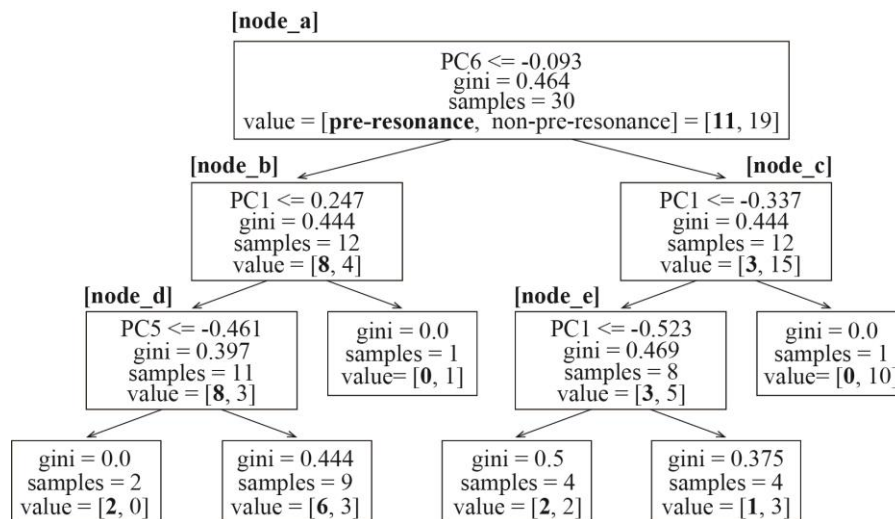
[node_a]

PC6 <= -0.093
gini = 0.464
samples = 30
value = [pre-resonance, non-pre-resonance] = [11, 19]

[node_b]

PC1 <= 0.247
gini = 0.444
samples = 12
value = [8, 4]

[node_c]

PC1 <= -0.337
gini = 0.444
samples = 12
value = [3, 15]

[node_d]

PC5 <= -0.461
gini = 0.397
samples = 11
value = [8, 3]

gini = 0.0
samples = 1
value= [0, 1]

[node_e]

PC1 <= -0.523
gini = 0.469
samples = 8
value = [3, 5]

gini = 0.0
samples = 1
value= [0, 10]

gini = 0.0
samples = 2
value = [2, 0]

gini = 0.444
samples = 9
value = [6, 3]

gini = 0.5
samples = 4
value = [2, 2]

gini = 0.375
samples = 4
value = [1, 3]